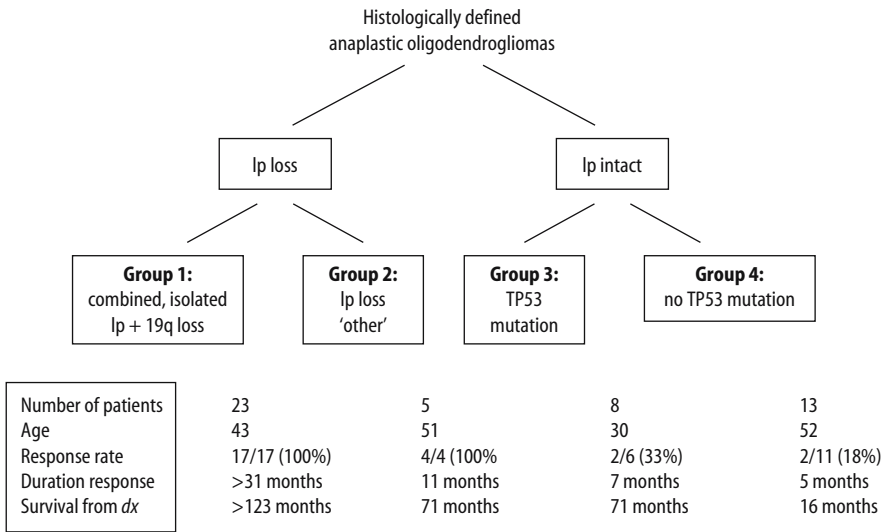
Histologically defined anaplastic oligodendrogliomas

lp loss

lp intact

**Group 1:** combined, isolated lp + 19q loss

**Group 2:** lp loss 'other'

**Group 3:** TP53 mutation

**Group 4:** no TP53 mutation

| | | | | |
|---|---|---|---|---|
| Number of patients | 23 | 5 | 8 | 13 |
| Age | 43 | 51 | 30 | 52 |
| Response rate | 17/17 (100%) | 4/4 (100% | 2/6 (33%) | 2/11 (18%) |
| Duration response | >31 months | 11 months | 7 months | 5 months |
| Survival from *dx* | >123 months | 71 months | 71 months | 16 months |